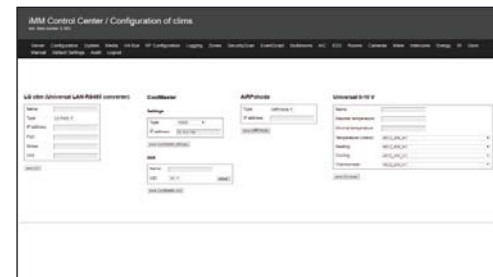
iMM Control Center / Configuration of clims

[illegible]

Server Configuration System Media HA Bus RF Configuration Logging Zones Security/User Event/Load Multiroom A/C EIO Rooms Cameras Week Intercom Energy IR View Manual Default Settings Avail Logout

LG clim (Universal LAN-RS485 converter)

Name
Type
IP address
Port
Group
Unit

save LG

CoolMaster

Settings

Type
IP address

save CoolMaster settings

Unit

Name
Unit

save CoolMaster unit

AirPatrole

Type
IP address

save AirPatrole

Universal 0-10 V

Name
Measure temperature
Ground temperature
Temperature control
Heating
Cooling
Thermometer

save 0V clim